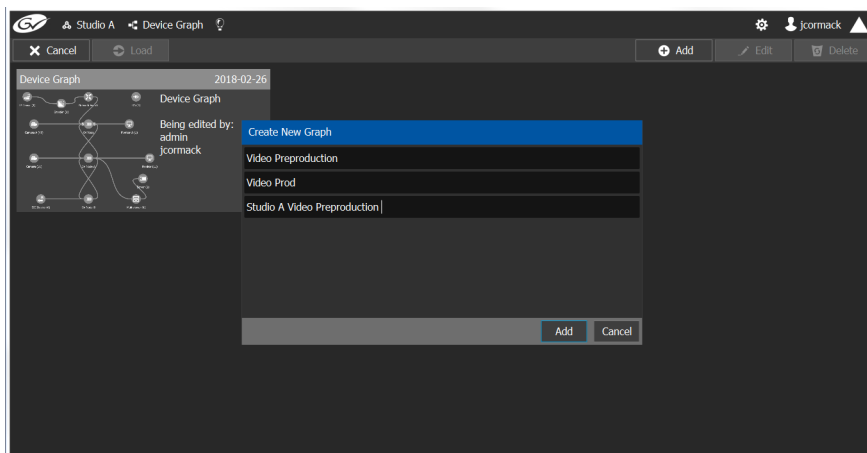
GV Studio A Device Graph

jcormack

Cancel Load

Add Edit Delete

Device Graph 2018-02-26

Device Graph

Being edited by:
admin
jcormack

Create New Graph

Video Preproduction

Video Prod

Studio A Video Preproduction

Add Cancel